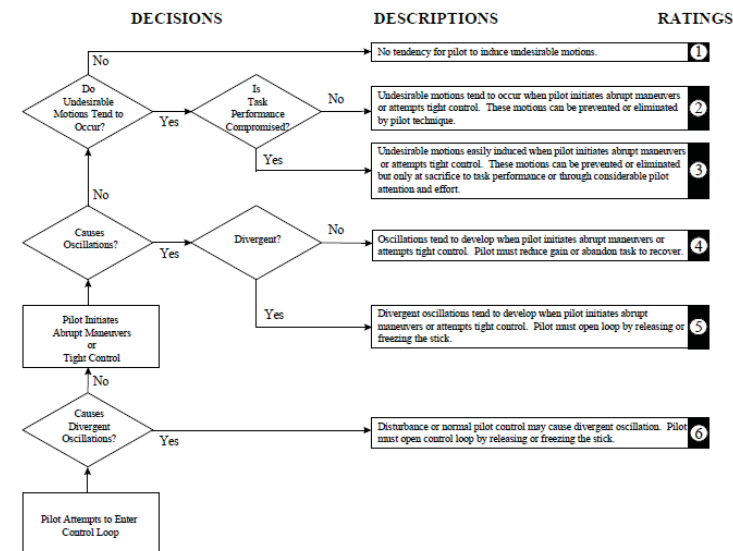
DECISIONS

DESCRIPTIONS

RATINGS

No

Do Undesirable Motions Tend to Occur?

Yes

Is Task Performance Compromised?

No

Yes

No tendency for pilot to induce undesirable motions.

1

Undesirable motions tend to occur when pilot initiates abrupt maneuvers or attempts tight control. These motions can be prevented or eliminated by pilot technique.

2

Undesirable motions easily induced when pilot initiates abrupt maneuvers or attempts tight control. These motions can be prevented or eliminated but only at sacrifice to task performance or through considerable pilot attention and effort.

3

No

Causes Oscillations?

Yes

Divergent?

No

Yes

Oscillations tend to develop when pilot initiates abrupt maneuvers or attempts tight control. Pilot must reduce gain or abandon task to recover.

4

Divergent oscillations tend to develop when pilot initiates abrupt maneuvers or attempts tight control. Pilot must open loop by releasing or freezing the stick.

5

Pilot Initiates Abrupt Maneuvers or Tight Control

No

Causes Divergent Oscillations?

Yes

Disturbance or normal pilot control may cause divergent oscillation. Pilot must open control loop by releasing or freezing the stick.

6

Pilot Attempts to Enter Control Loop